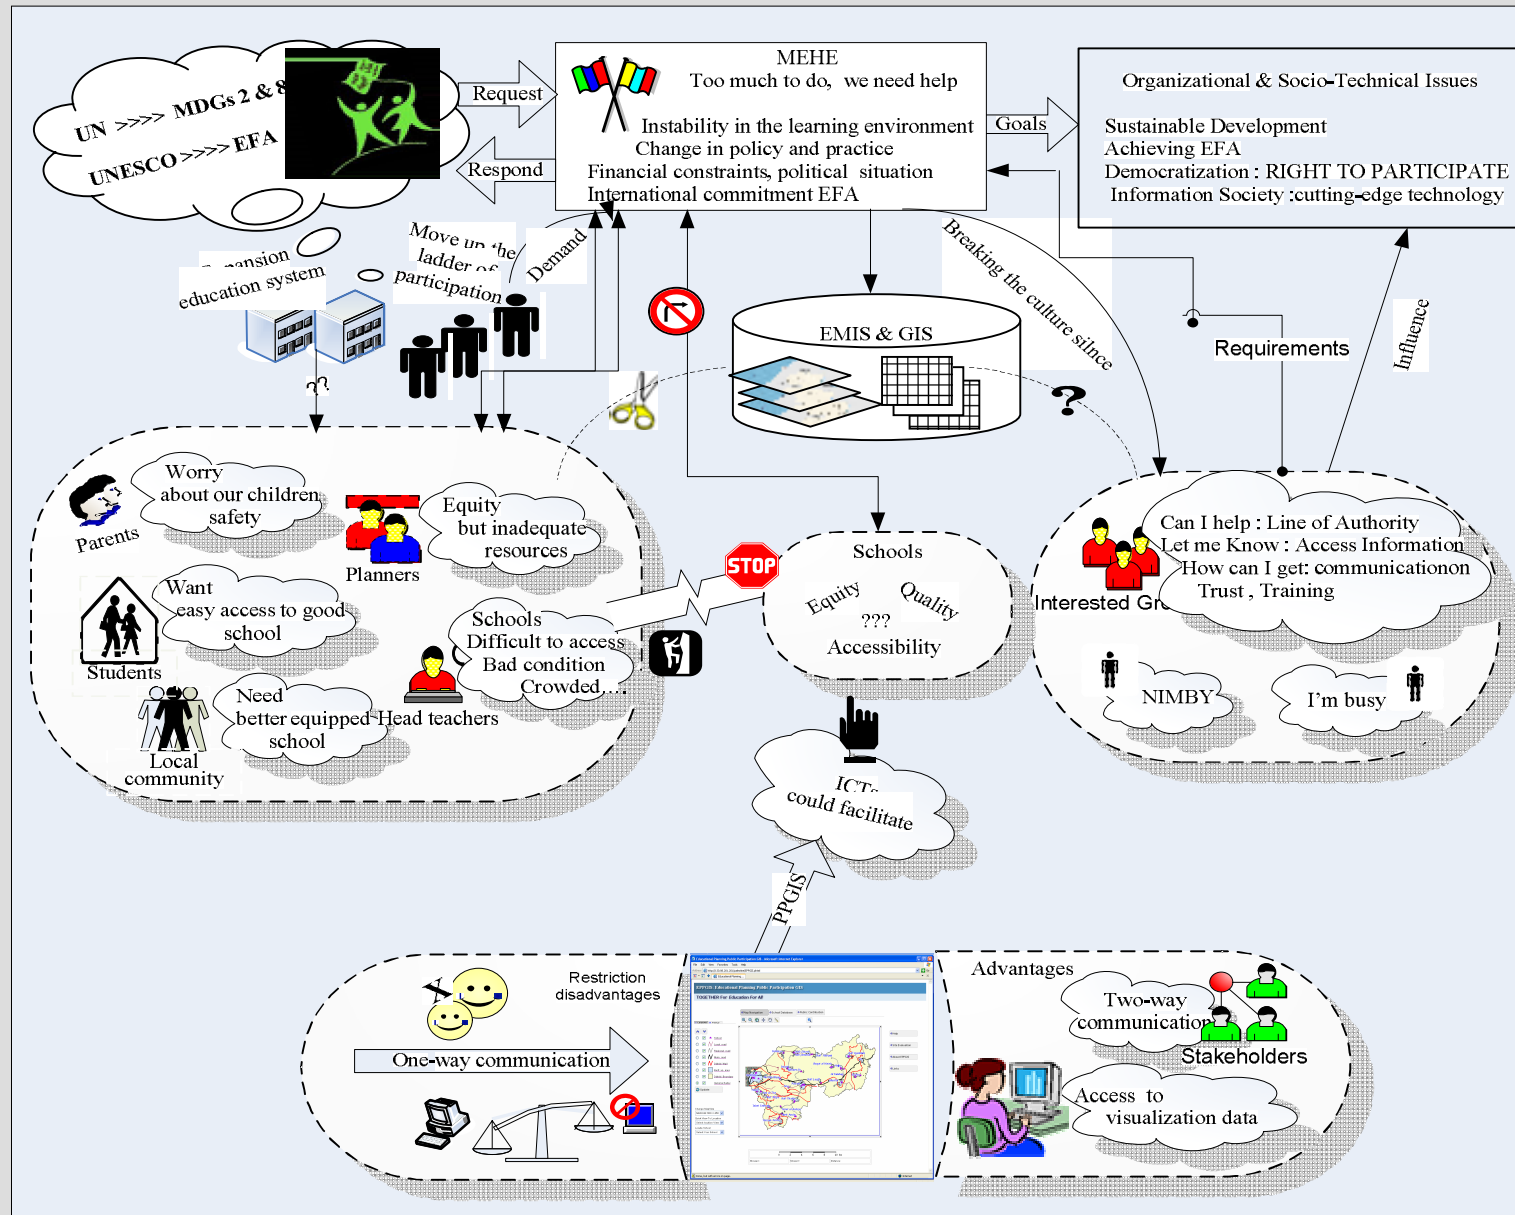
UN >>>> MDGs 2 & 8

UNESCO >>>> EFA

Request

Respond

MEHE
Too much to do, we need help

Instability in the learning environment
Change in policy and practice
Financial constraints, political situation
International commitment EFA

Goals

Organizational & Socio-Technical Issues

Sustainable Development
Achieving EFA
Democratization : RIGHT TO PARTICIPATE
Information Society :cutting-edge technology

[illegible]pansion education system

Move up the ladder of participation

Demand

EMIS & GIS

Breaking the culture silnce

Requirements

Influence

??

?

Worry about our children safety

Parents

Equity but inadequate resources

Planners

Want easy access to good school

Students

Schools Difficult to access Bad condition Crowded…

Need better equipped school

Head teachers

Local community

STOP

Schools

Equity

Quality

???

Accessibility

Can I help : Line of Authority
Let me Know : Access Information
How can I get: communicationon
Trust , Training

Interested Gr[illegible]

NIMBY

I'm busy

ICTs could facilitate

PPGIS

Restriction disadvantages

One-way communication

Advantages

Two-way communication

Stakeholders

Access to visualization data